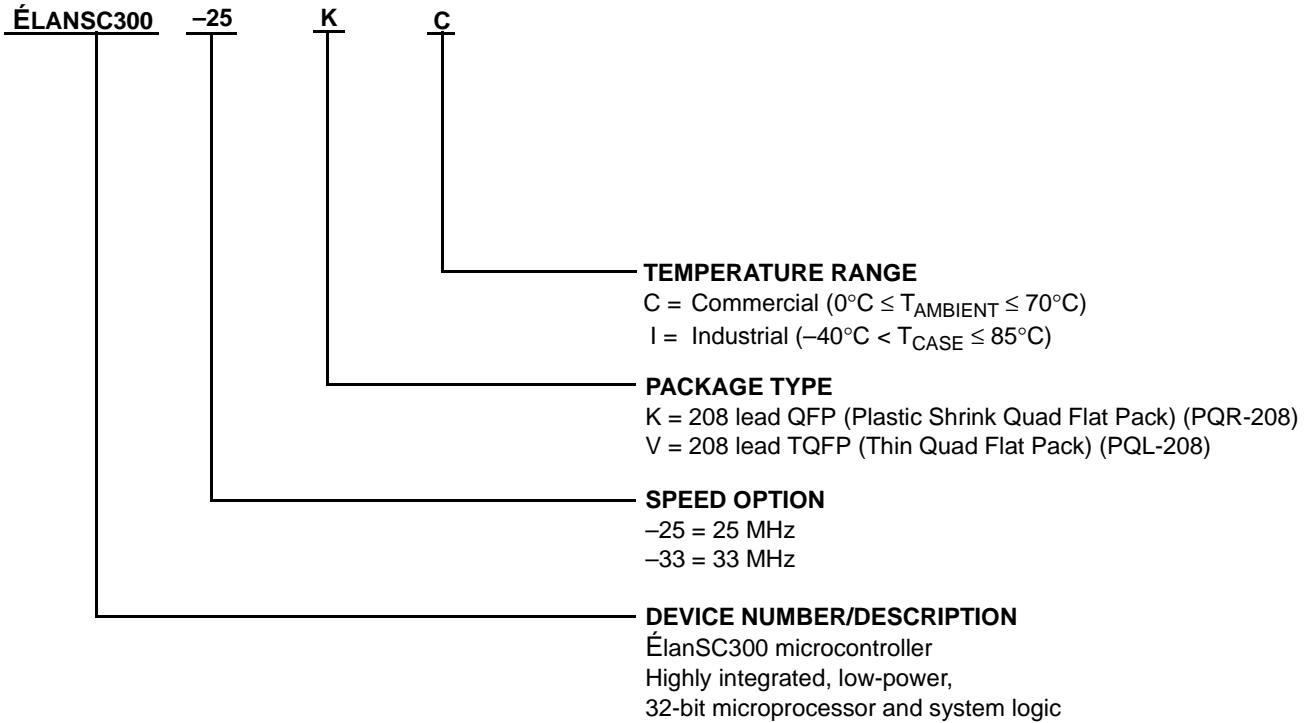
ÉLANSC300 –25 K C

TEMPERATURE RANGE
C = Commercial ($0°C \leq T_{AMBIENT} \leq 70°C$)
I = Industrial ($–40°C < T_{CASE} \leq 85°C$)

PACKAGE TYPE
K = 208 lead QFP (Plastic Shrink Quad Flat Pack) (PQR-208)
V = 208 lead TQFP (Thin Quad Flat Pack) (PQL-208)

SPEED OPTION
–25 = 25 MHz
–33 = 33 MHz

DEVICE NUMBER/DESCRIPTION
ÉlanSC300 microcontroller
Highly integrated, low-power,
32-bit microprocessor and system logic